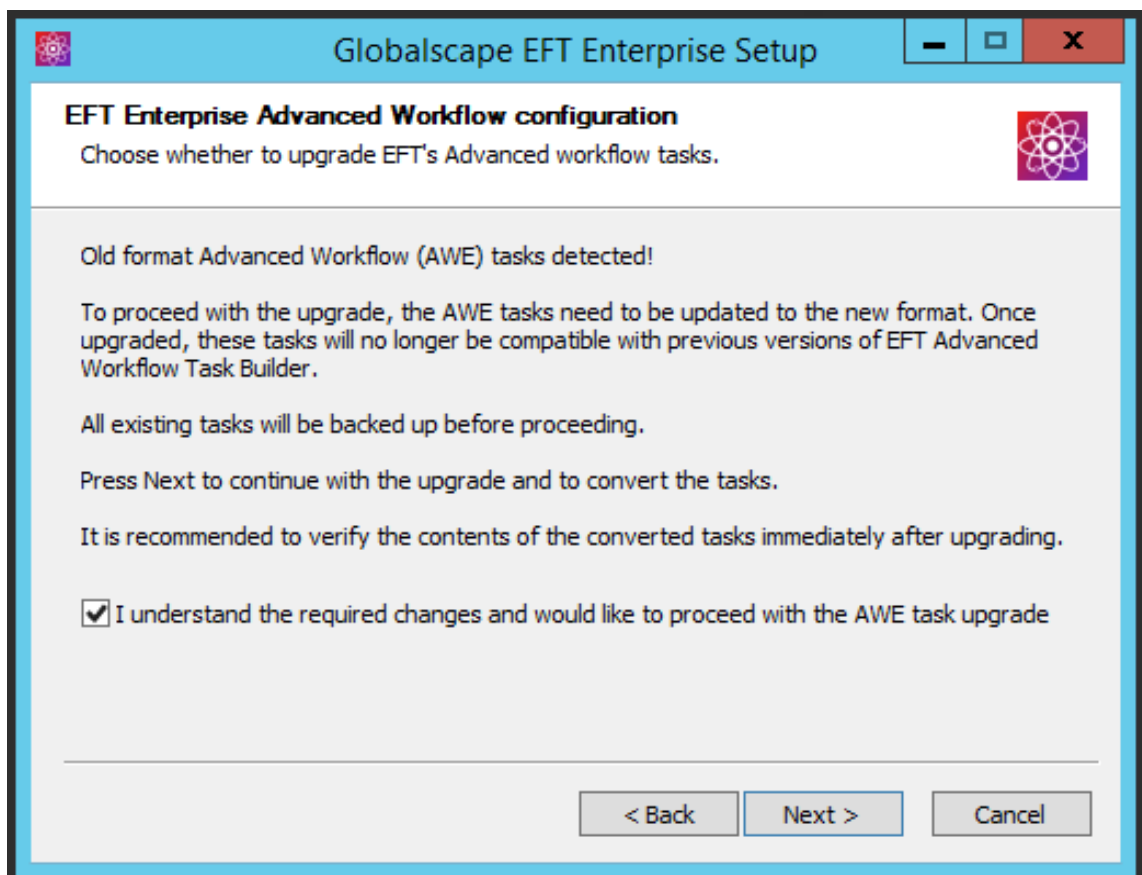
Globalscape EFT Enterprise Setup

EFT Enterprise Advanced Workflow configuration
Choose whether to upgrade EFT's Advanced workflow tasks.

Old format Advanced Workflow (AWE) tasks detected!

To proceed with the upgrade, the AWE tasks need to be updated to the new format. Once upgraded, these tasks will no longer be compatible with previous versions of EFT Advanced Workflow Task Builder.

All existing tasks will be backed up before proceeding.

Press Next to continue with the upgrade and to convert the tasks.

It is recommended to verify the contents of the converted tasks immediately after upgrading.

I understand the required changes and would like to proceed with the AWE task upgrade

< Back
Next >
Cancel